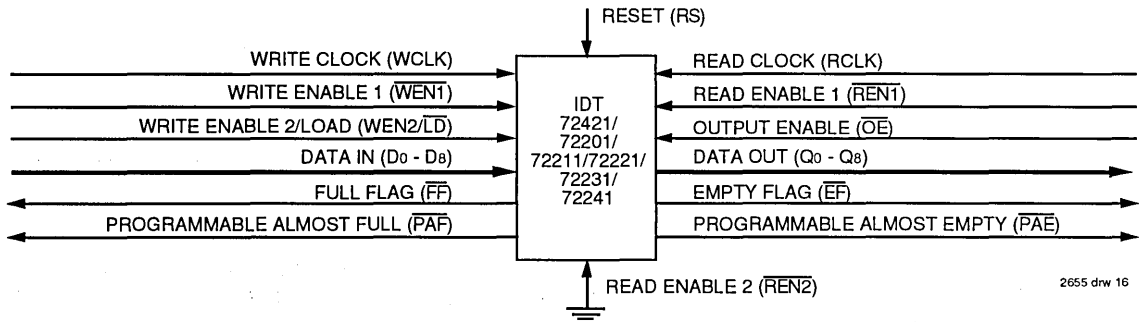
RESET (RS)

WRITE CLOCK (WCLK)

WRITE ENABLE 1 ($\overline{WEN1}$)

WRITE ENABLE 2/LOAD (WEN2/$\overline{LD}$)

DATA IN ($D_0$ - $D_8$)

FULL FLAG ($\overline{FF}$)

PROGRAMMABLE ALMOST FULL ($\overline{PAF}$)

IDT 72421/ 72201/ 72211/72221/ 72231/ 72241

READ CLOCK (RCLK)

READ ENABLE 1 ($\overline{REN1}$)

OUTPUT ENABLE ($\overline{OE}$)

DATA OUT ($Q_0$ - $Q_8$)

EMPTY FLAG ($\overline{EF}$)

PROGRAMMABLE ALMOST EMPTY ($\overline{PAE}$)

READ ENABLE 2 ($\overline{REN2}$)

2655 drw 16